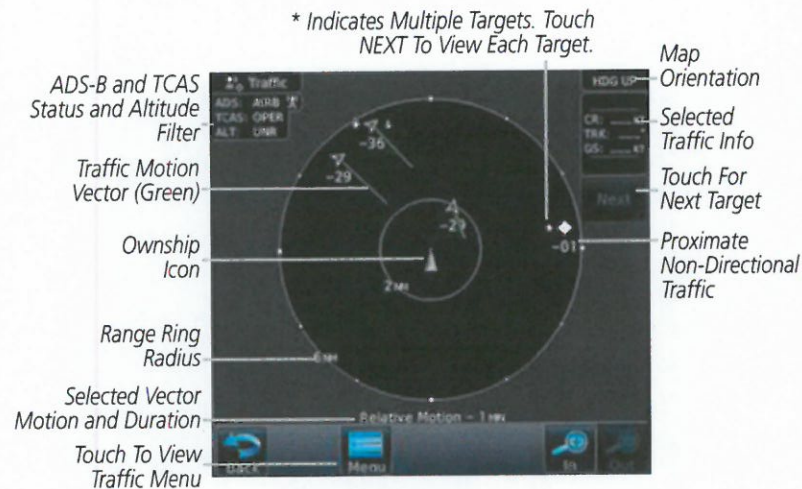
* Indicates Multiple Targets. Touch NEXT To View Each Target.

Map Orientation

ADS-B and TCAS Status and Altitude Filter

Selected Traffic Info

Traffic Motion Vector (Green)

Touch For Next Target

Ownship Icon

Proximate Non-Directional Traffic

Range Ring Radius

Selected Vector Motion and Duration

Touch To View Traffic Menu

Traffic

ADS: AIRB

TCAS: OPER

ALT: UNR

HDG UP

CR:

TRK:

GS:

Next

-36

-29

-27

-01

2NM

6NM

Relative Motion - 1MIN

Back

Menu

In

Out